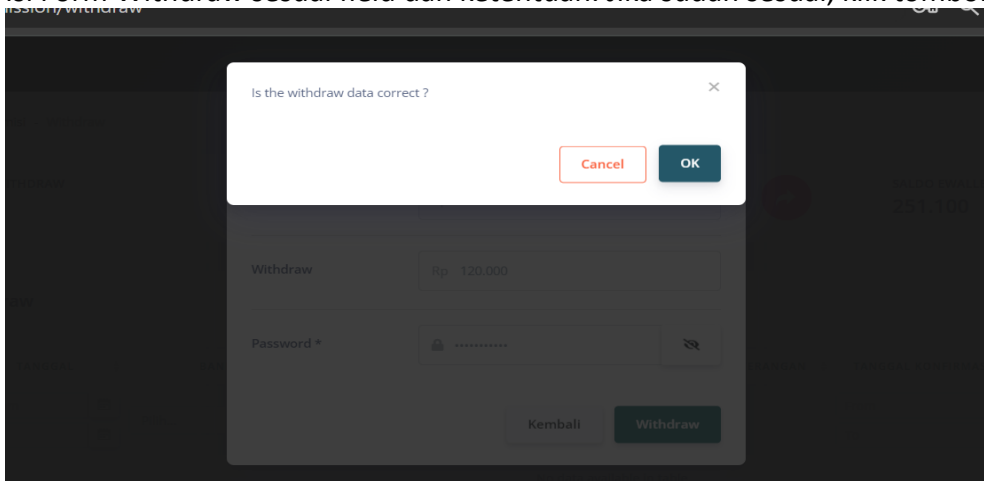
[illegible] withdraw sesuai field dan ketentuan. Jika sudah sesuai, klik tombol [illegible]

ission/withdraw

Is the withdraw data correct ?

×

Cancel

OK

251.300

Withdraw

Rp 120.000

Password *

············

Kembali

Withdraw